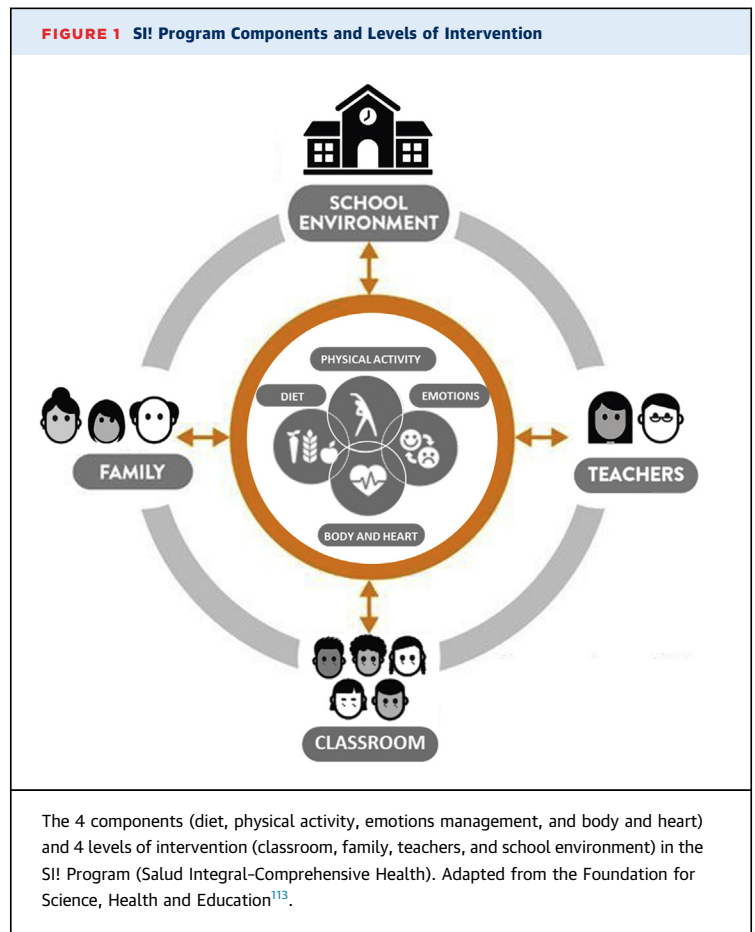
FIGURE 1 SI! Program Components and Levels of Intervention

SCHOOL ENVIRONMENT

PHYSICAL ACTIVITY

DIET

EMOTIONS

FAMILY

TEACHERS

BODY AND HEART

CLASSROOM

The 4 components (diet, physical activity, emotions management, and body and heart) and 4 levels of intervention (classroom, family, teachers, and school environment) in the SI! Program (Salud Integral–Comprehensive Health). Adapted from the Foundation for Science, Health and Education$^{113}$.